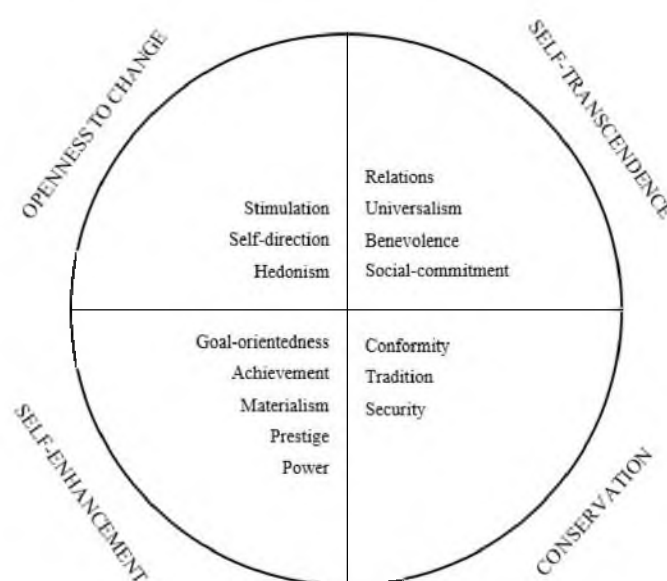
OPENNESS TO CHANGE

SELF-TRANSCENDENCE

Stimulation
Self-direction
Hedonism

Relations
Universalism
Benevolence
Social-commitment

Goal-orientedness
Achievement
Materialism
Prestige
Power

Conformity
Tradition
Security

SELF-ENHANCEMENT

CONSERVATION